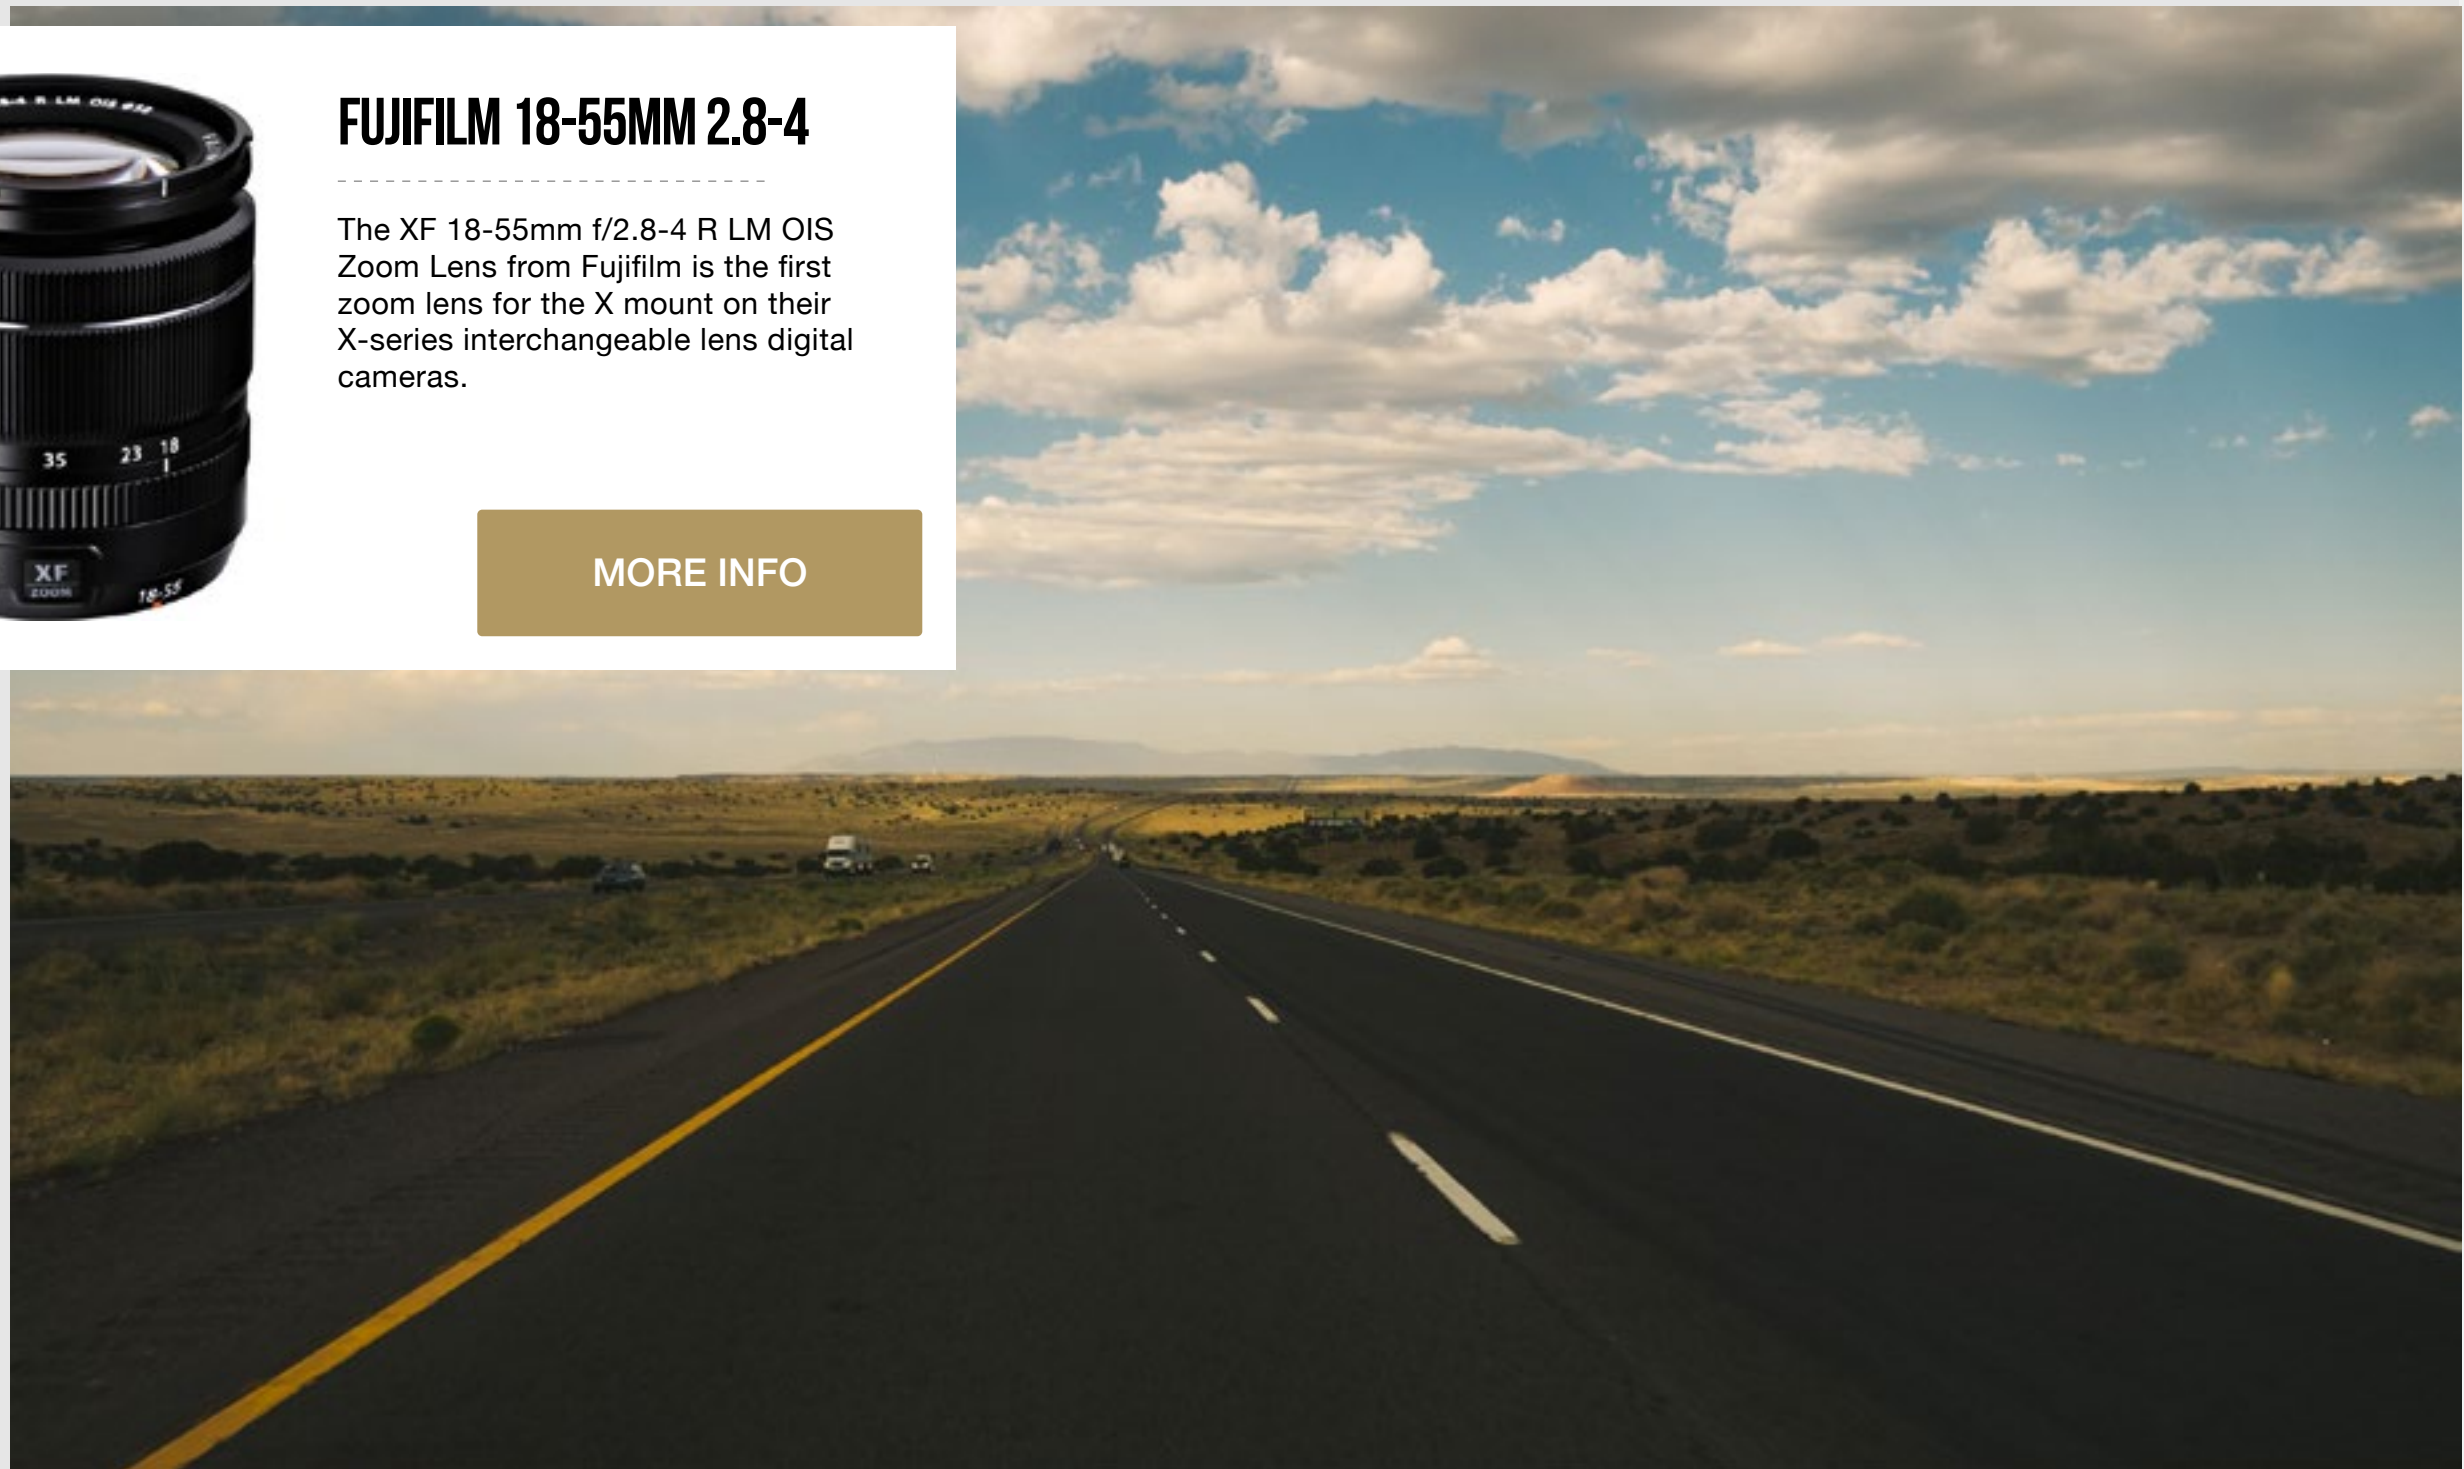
FUJIFILM 18-55MM 2.8-4

The XF 18-55mm f/2.8-4 R LM OIS Zoom Lens from Fujifilm is the first zoom lens for the X mount on their X-series interchangeable lens digital cameras.

MORE INFO

35 23 18

XF
ZOOM

18-55